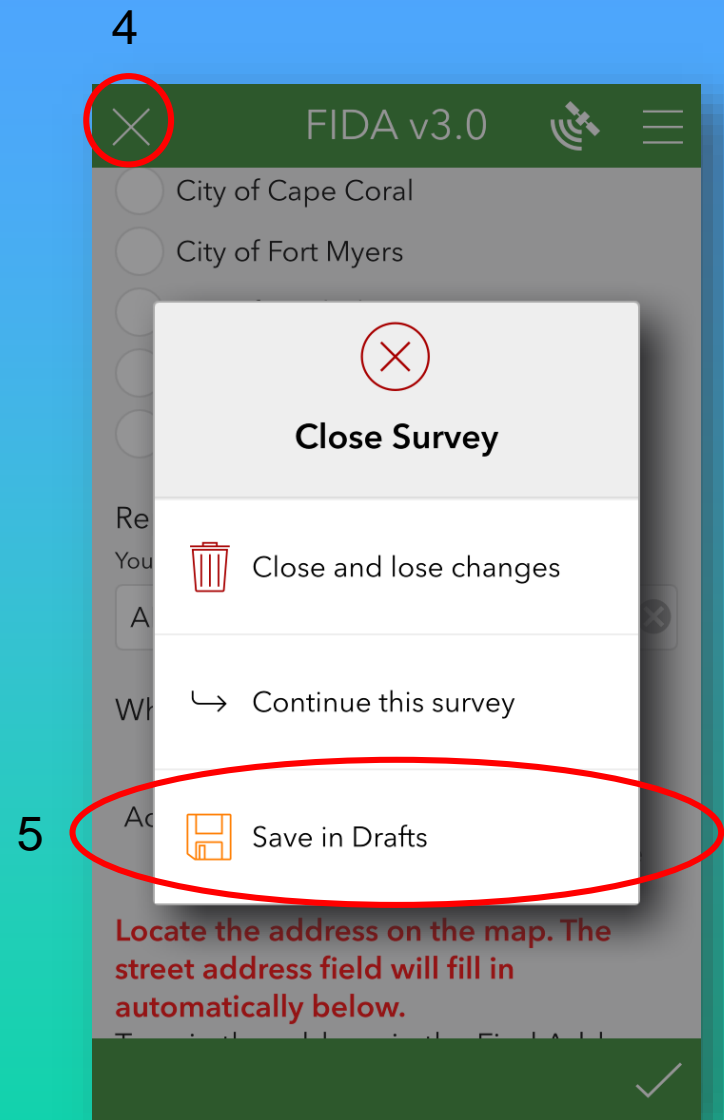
4

FIDA v3.0

City of Cape Coral

City of Fort Myers

Re

You

A

Wh

Ac

Close Survey

Close and lose changes

Continue this survey

Save in Drafts

5

Locate the address on the map. The street address field will fill in automatically below.

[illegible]